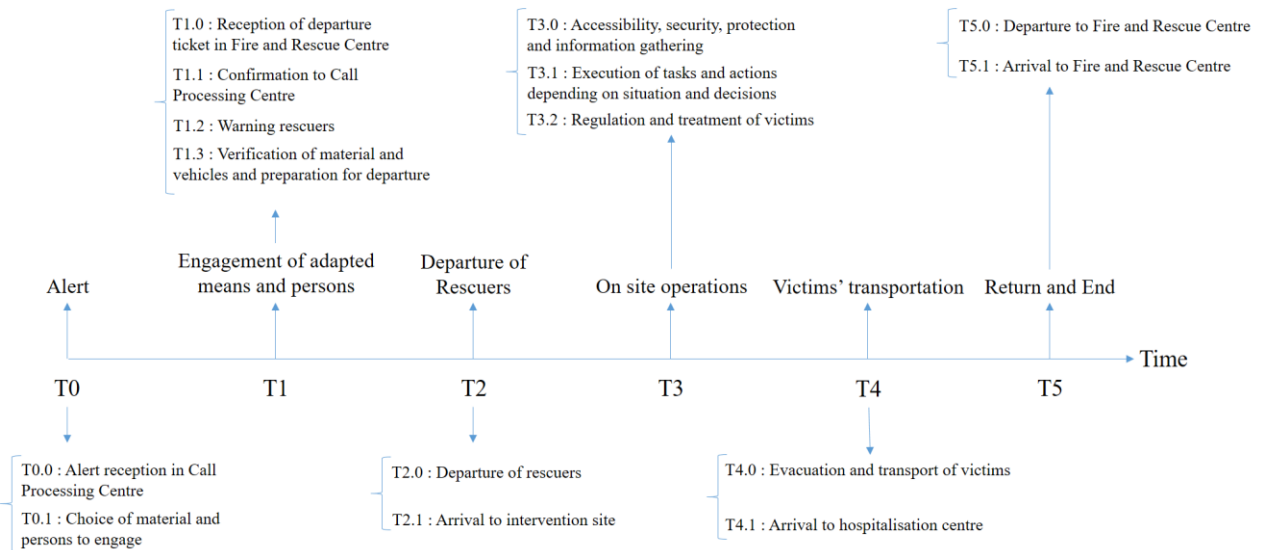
T1.0 : Reception of departure ticket in Fire and Rescue Centre

T1.1 : Confirmation to Call Processing Centre

T1.2 : Warning rescuers

T1.3 : Verification of material and vehicles and preparation for departure

T3.0 : Accessibility, security, protection and information gathering

T3.1 : Execution of tasks and actions depending on situation and decisions

T3.2 : Regulation and treatment of victims

T5.0 : Departure to Fire and Rescue Centre

T5.1 : Arrival to Fire and Rescue Centre

Alert

Engagement of adapted means and persons

Departure of Rescuers

On site operations

Victims' transportation

Return and End

Time

T0

T1

T2

T3

T4

T5

T0.0 : Alert reception in Call Processing Centre

T0.1 : Choice of material and persons to engage

T2.0 : Departure of rescuers

T2.1 : Arrival to intervention site

T4.0 : Evacuation and transport of victims

T4.1 : Arrival to hospitalisation centre